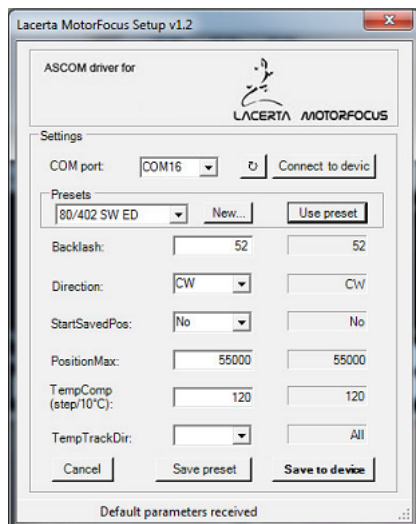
Lacerta MotorFocus Setup v1.2

ASCOM driver for

LACERTA MOTORFOCUS

Settings

COM port: COM16 ↻ Connect to devic

Presets

80/402 SW ED New... Use preset

Backlash: 52 52

Direction: CW CW

StartSavedPos: No No

PositionMax: 55000 55000

TempComp (step/10°C): 120 120

TempTrackDir: All

Cancel Save preset Save to device

Default parameters received